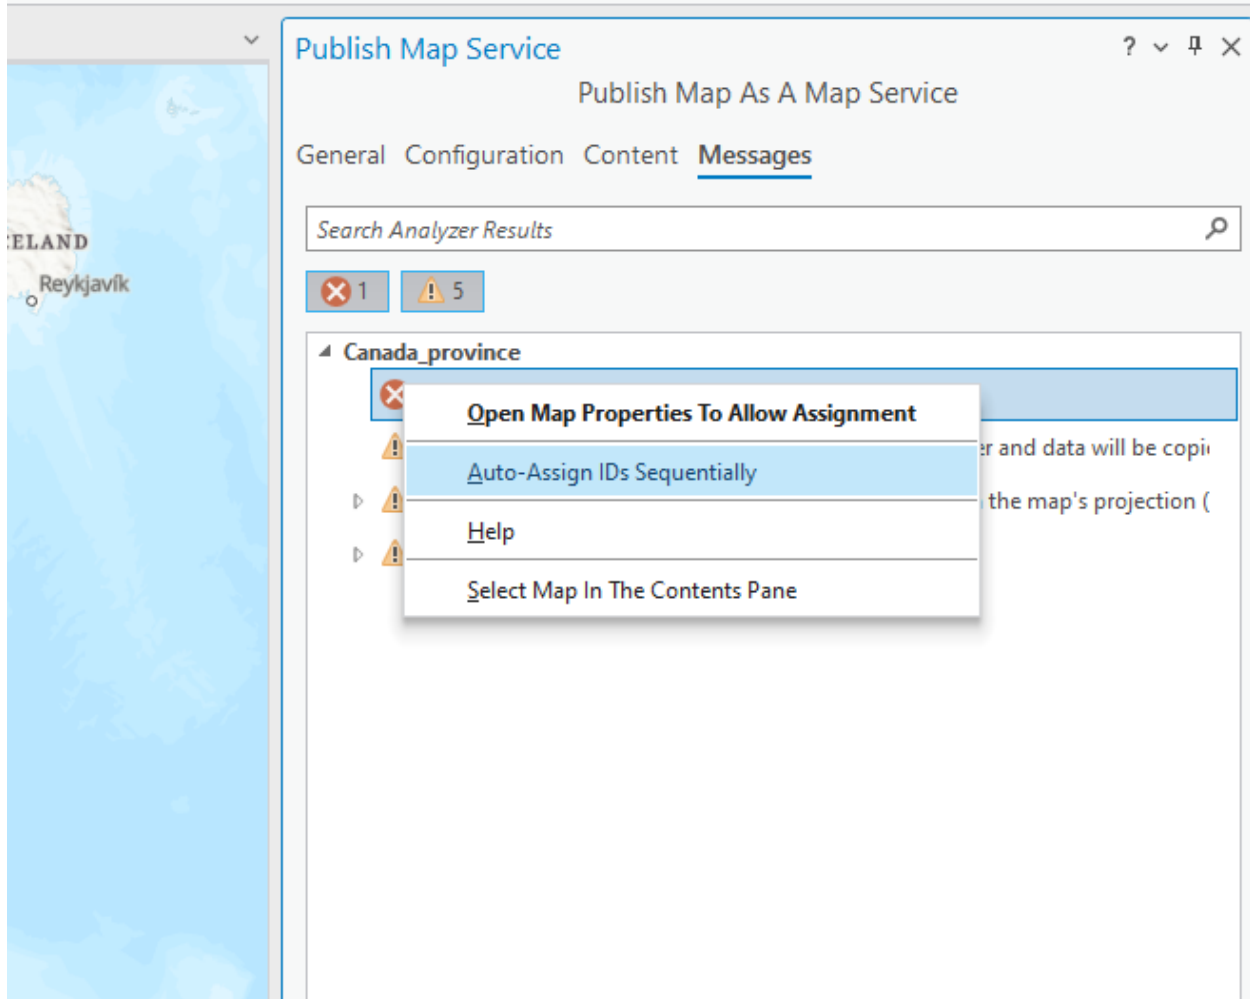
ELAND
Reykjavík

Publish Map Service
? ⌄ ✕
Publish Map As A Map Service

General Configuration Content Messages

Search Analyzer Results

1 5

Canada_province

Open Map Properties To Allow Assignment
Auto-Assign IDs Sequentially
Help
Select Map In The Contents Pane

r and data will be copi
the map's projection (